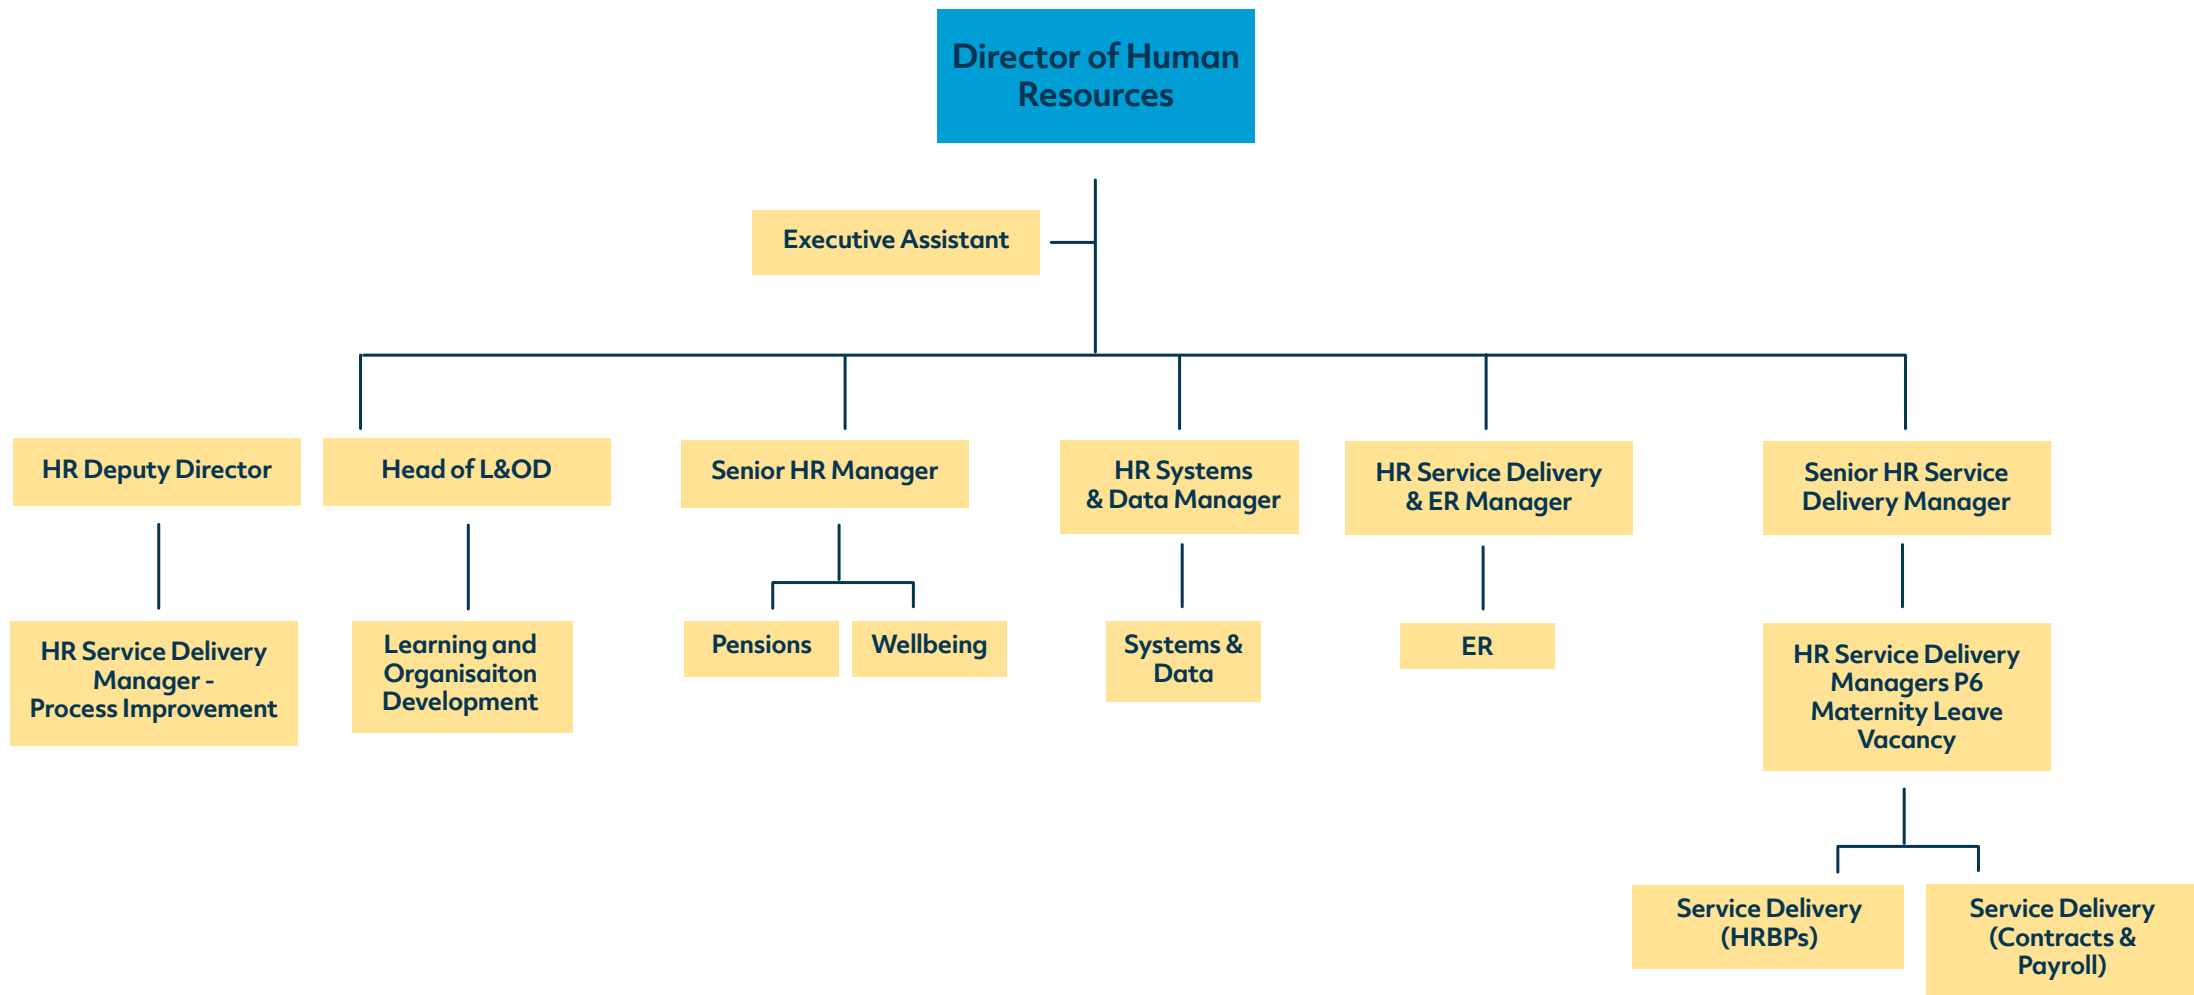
Director of Human Resources

Executive Assistant

HR Deputy Director

HR Service Delivery Manager - Process Improvement

Head of L&OD

Learning and Organisaiton Development

Senior HR Manager

Pensions

Wellbeing

HR Systems & Data Manager

Systems & Data

HR Service Delivery & ER Manager

ER

Senior HR Service Delivery Manager

HR Service Delivery Managers P6 Maternity Leave Vacancy

Service Delivery (HRBPs)

Service Delivery (Contracts & Payroll)